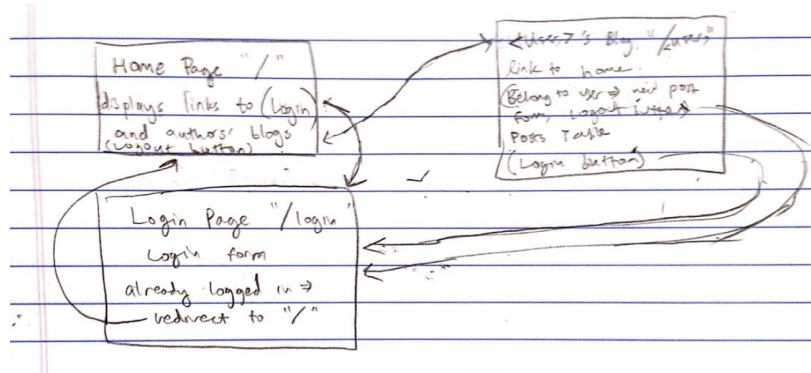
Home Page "/"
displays links to (Login)
and authors' blogs
(Logout button)

<user>'s Blog "/<user>"
link to home.
(Belong to user ⇒ new post form, Logout button)
Posts Table
(Login button)

Login Page "/login"
Login form
already logged in ⇒
redirect to "/"